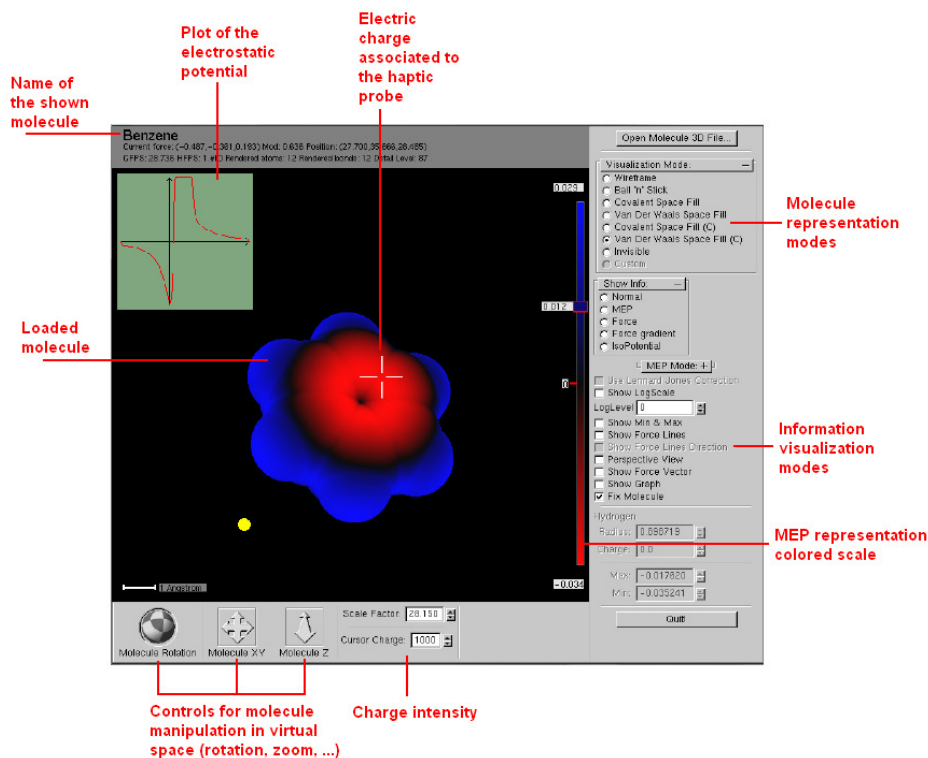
Plot of the electrostatic potential

Electric charge associated to the haptic probe

Name of the shown molecule

Benzene
Current force: (-0.487,-0.381,0.193) Mod: 0.638 Position: (27.700,35.866,28.485)
GFPS: 28.736 HFPS: 1.e03 Rendered atoms: 12 Rendered bonds: 12 Detail Level: 87

0.029

0.012

0

-0.034

1 Angstrom

Loaded molecule

Open Molecule 3D File...

Visualization Mode:
Wireframe
Ball 'n' Stick
Covalent Space Fill
Van Der Waals Space Fill
Covalent Space Fill (C)
Van Der Waals Space Fill (C)
Invisible
Custom

Molecule representation modes

Show Info:
Normal
MEP
Force
Force gradient
IsoPotential

MEP Mode: +
Use Lennard Jones Correction
Show LogScale
LogLevel 0
Show Min & Max
Show Force Lines
Show Force Lines Direction
Perspective View
Show Force Vector
Show Graph
Fix Molecule

Information visualization modes

Hydrogen
Radius: 0.090719
Charge: 0.0

MEP representation colored scale

Max: -0.017820
Min: -0.035241

Quit

Molecule Rotation
Molecule XY
Molecule Z

Scale Factor 28.150
Cursor Charge: 1000

Controls for molecule manipulation in virtual space (rotation, zoom, ...)

Charge intensity